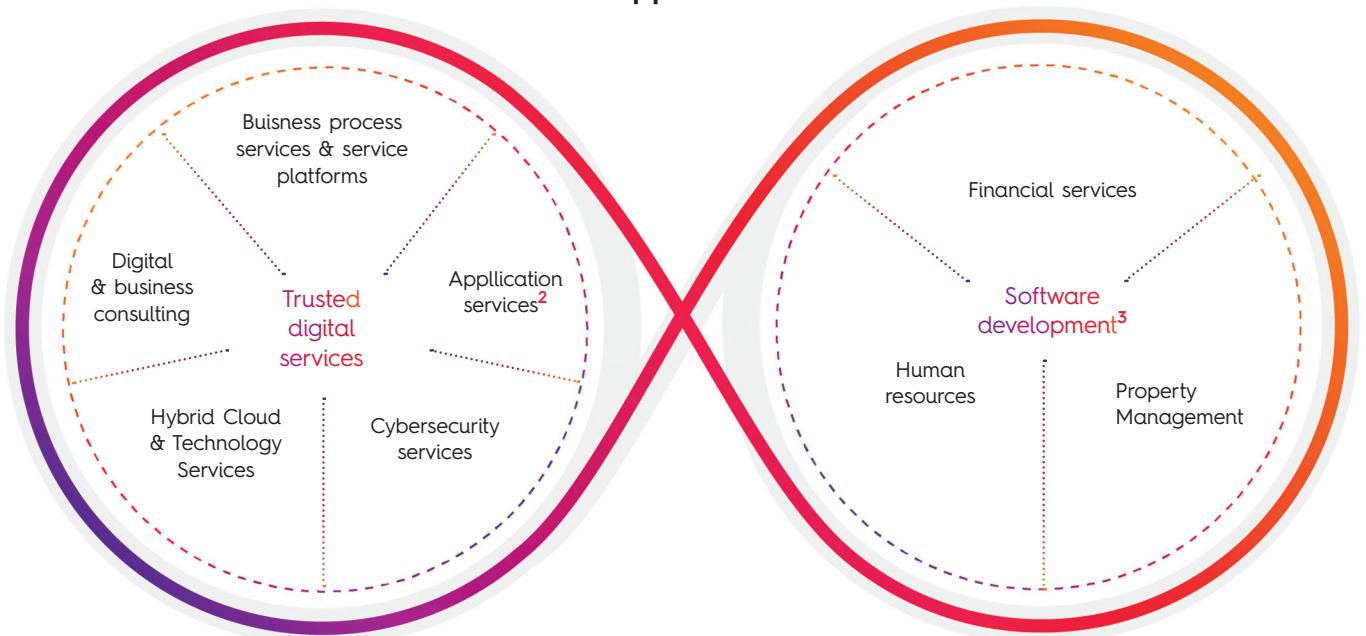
Buisness process services & service platforms

Digital & business consulting

Trusted digital services

Appllication services$^2$

Hybrid Cloud & Technology Services

Cybersecurity services

Financial services

Software development$^3$

Human resources

Property Management